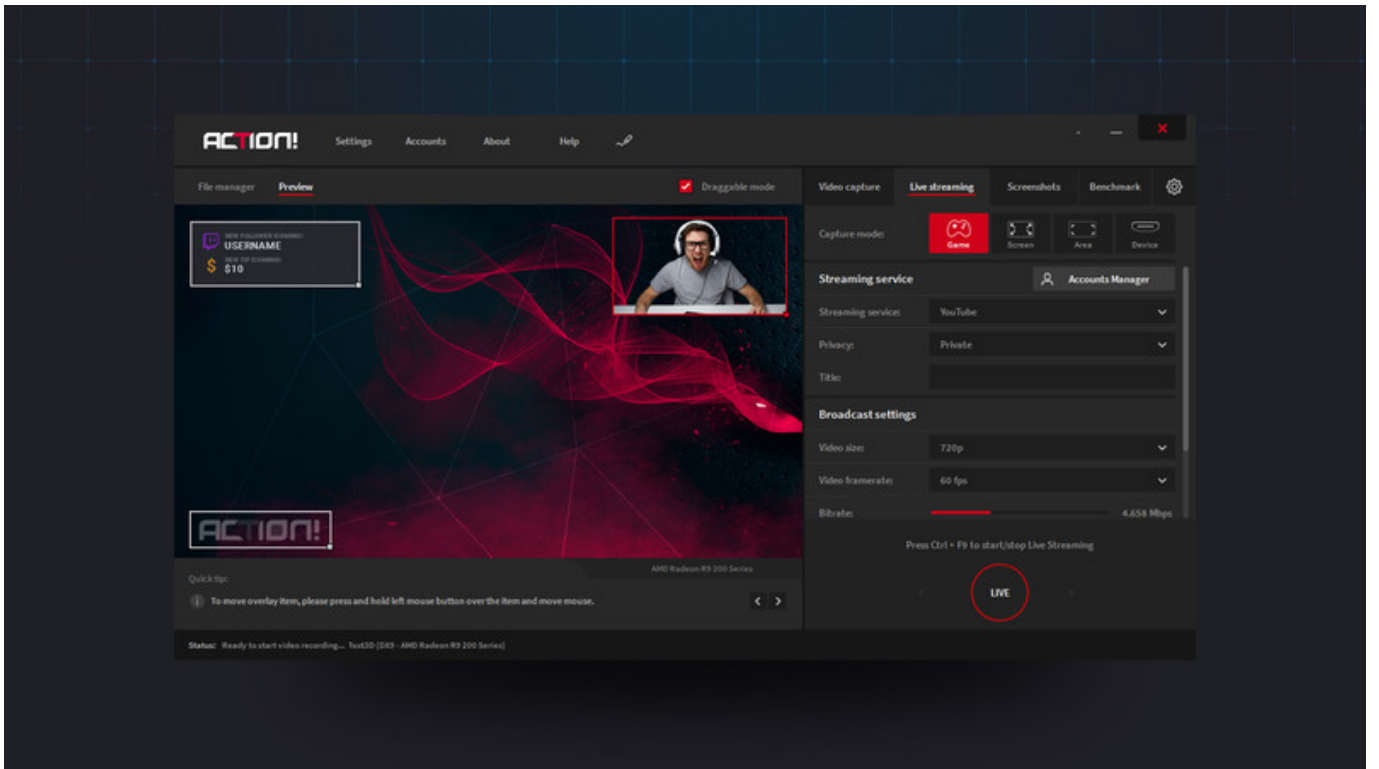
ACTION! Settings Accounts About Help

File manager Preview

Draggable mode

NEW FOLLOWER INCOMING
USERNAME
NEW TIP INCOMING
$10

ACTION!

AMD Radeon R9 200 Series

Quick tip:
To move overlay item, please press and hold left mouse button over the item and move mouse.

Video capture Live streaming Screenshots Benchmark

Capture mode: Game Screen Area Device

Streaming service
Accounts Manager

Streaming service: YouTube
Privacy: Private
Title:

Broadcast settings
Video size: 720p
Video framerate: 60 fps
Bitrate: 4.658 Mbps

Press Ctrl + F9 to start/stop Live Streaming

LIVE

Status: Ready to start video recording... Test3D (DX9 - AMD Radeon R9 200 Series)